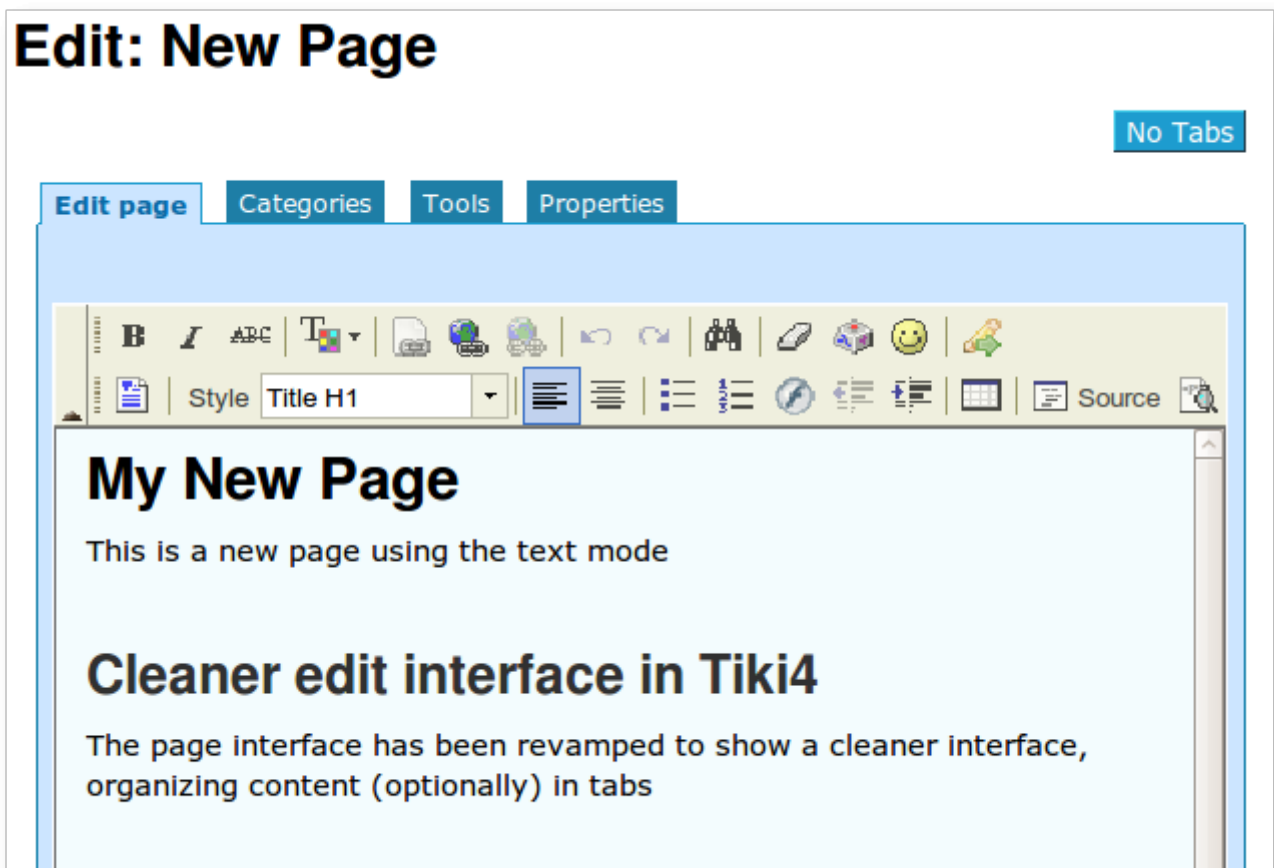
Edit: New Page

No Tabs

Edit page | Categories | Tools | Properties

B I ABC T

Style Title H1 Source

My New Page

This is a new page using the text mode

Cleaner edit interface in Tiki4

The page interface has been revamped to show a cleaner interface, organizing content (optionally) in tabs